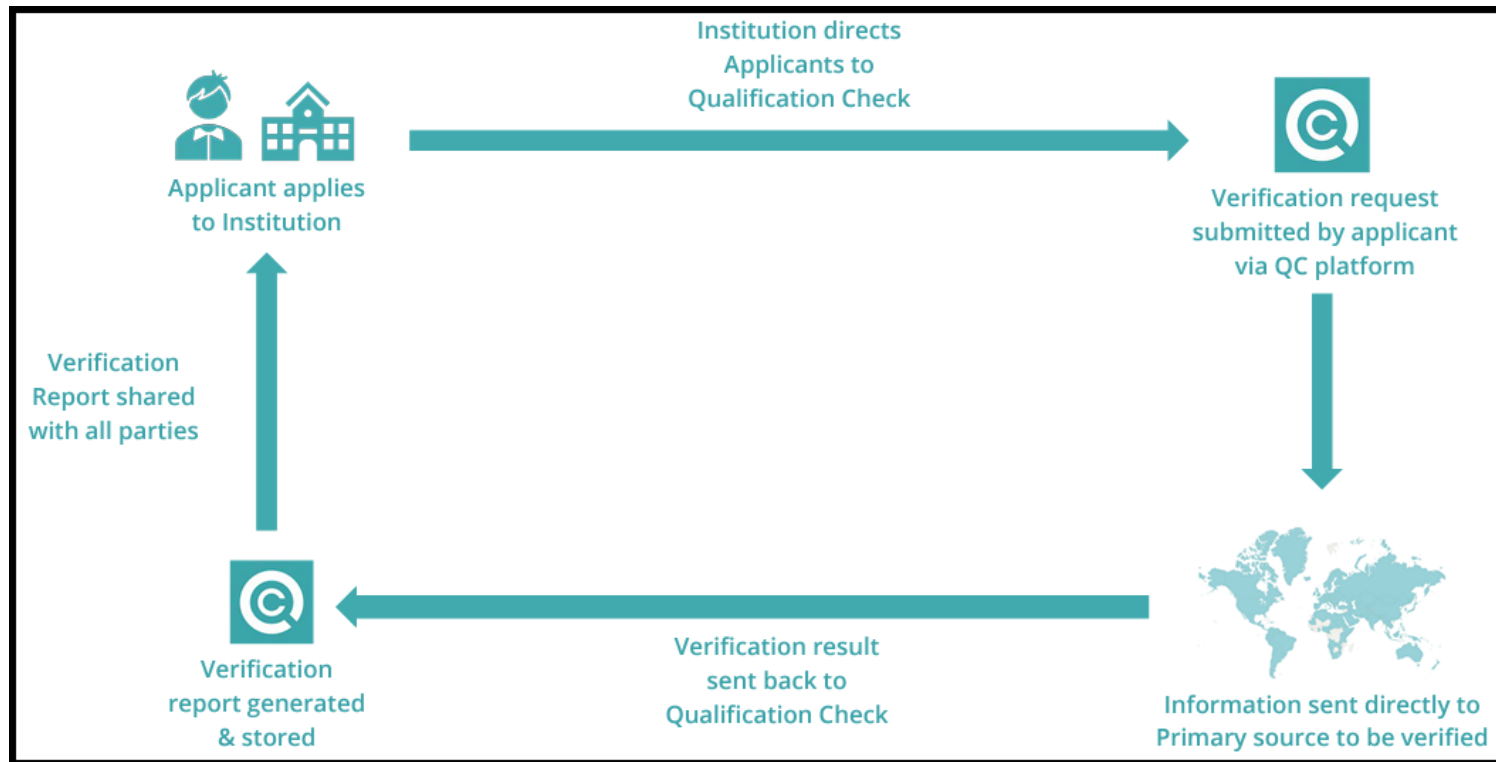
Applicant applies to Institution

Institution directs Applicants to Qualification Check

Verification request submitted by applicant via QC platform

Information sent directly to Primary source to be verified

Verification result sent back to Qualification Check

Verification report generated & stored

Verification Report shared with all parties